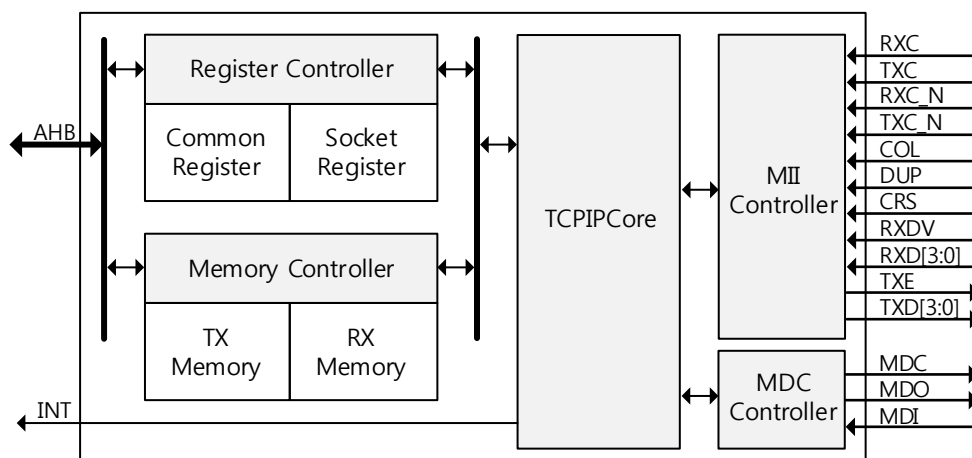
AHB

Register Controller

Common Register

Socket Register

Memory Controller

TX Memory

RX Memory

TCPIPCore

MII Controller

MDC Controller

INT

RXC
TXC
RXC_N
TXC_N
COL
DUP
CRS
RXDV
RXD[3:0]
TXE
TXD[3:0]

MDC
MDO
MDI